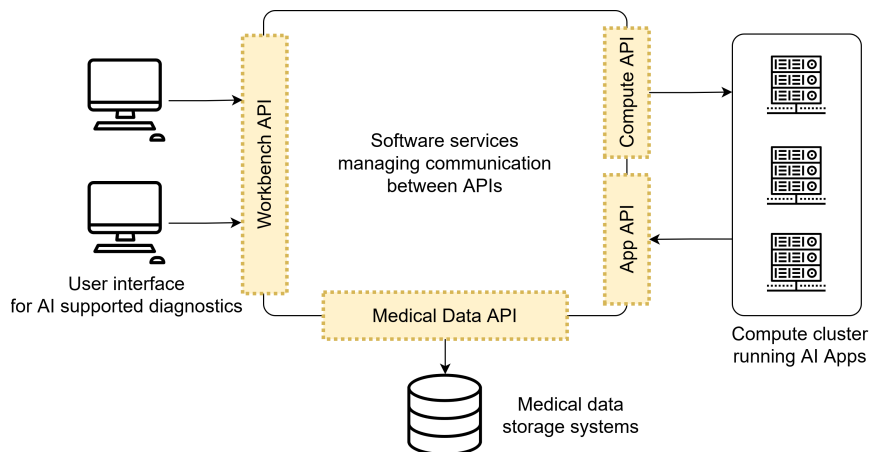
Workbench API

Software services managing communication between APIs

Compute API

App API

Medical Data API

User interface for AI supported diagnostics

Compute cluster running AI Apps

Medical data storage systems